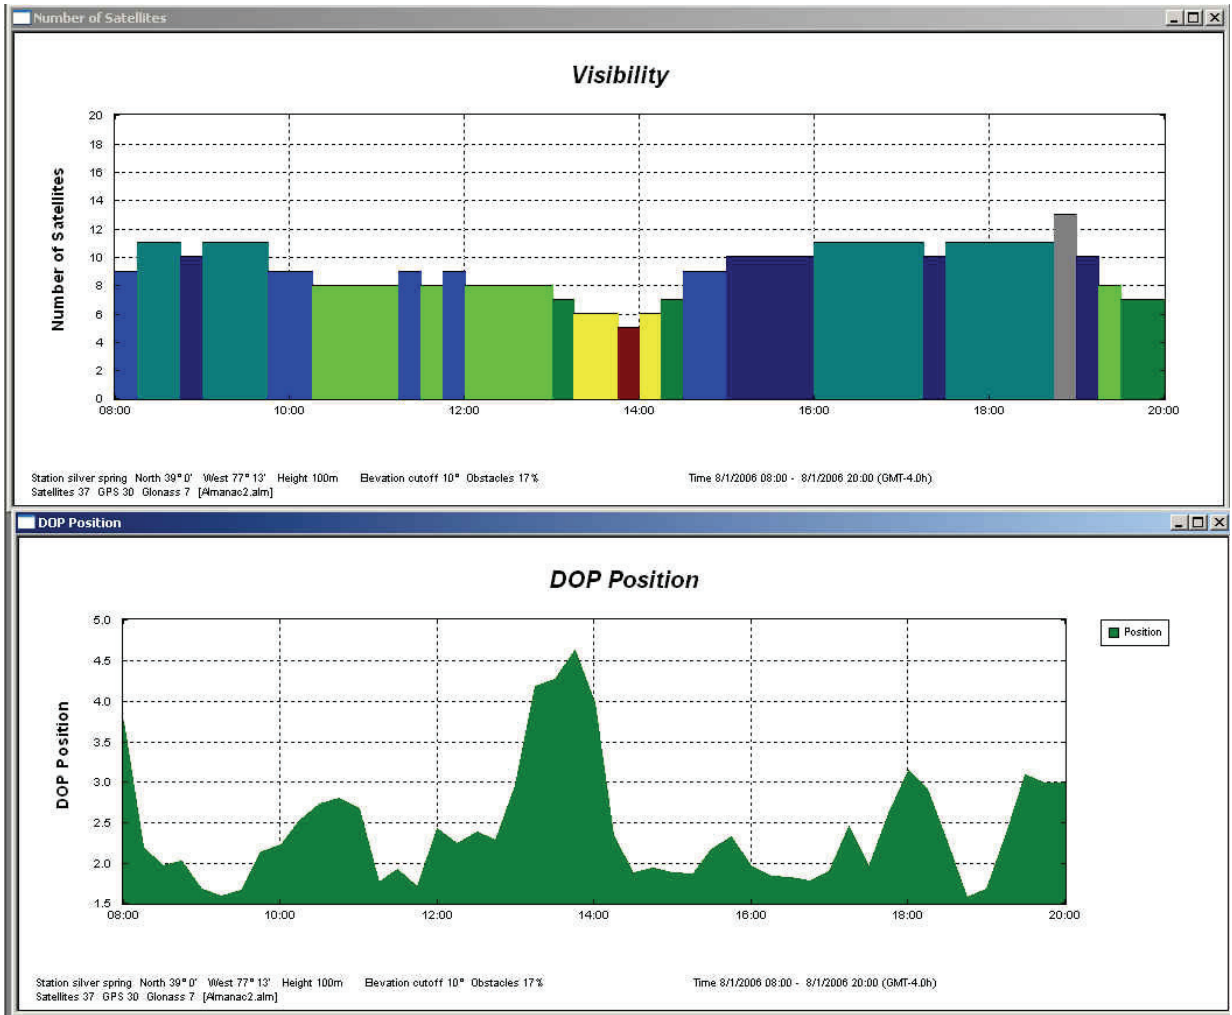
Number of Satellites

Visibility

Number of Satellites

20
18
16
14
12
10
8
6
4
2
0

08:00
10:00
12:00
14:00
16:00
18:00
20:00

Station silver spring North 39° 0' West 77° 13' Height 100m Elevation cutoff 10° Obstacles 17 %
Satellites 37 GPS 30 Glonass 7 [Almanac2.alm]

Time 8/1/2006 08:00 - 8/1/2006 20:00 (GMT-4.0h)

DOP Position

DOP Position

Position

DOP Position

5.0
4.5
4.0
3.5
3.0
2.5
2.0
1.5

08:00
10:00
12:00
14:00
16:00
18:00
20:00

Station silver spring North 39° 0' West 77° 13' Height 100m Elevation cutoff 10° Obstacles 17 %
Satellites 37 GPS 30 Glonass 7 [Almanac2.alm]

Time 8/1/2006 08:00 - 8/1/2006 20:00 (GMT-4.0h)